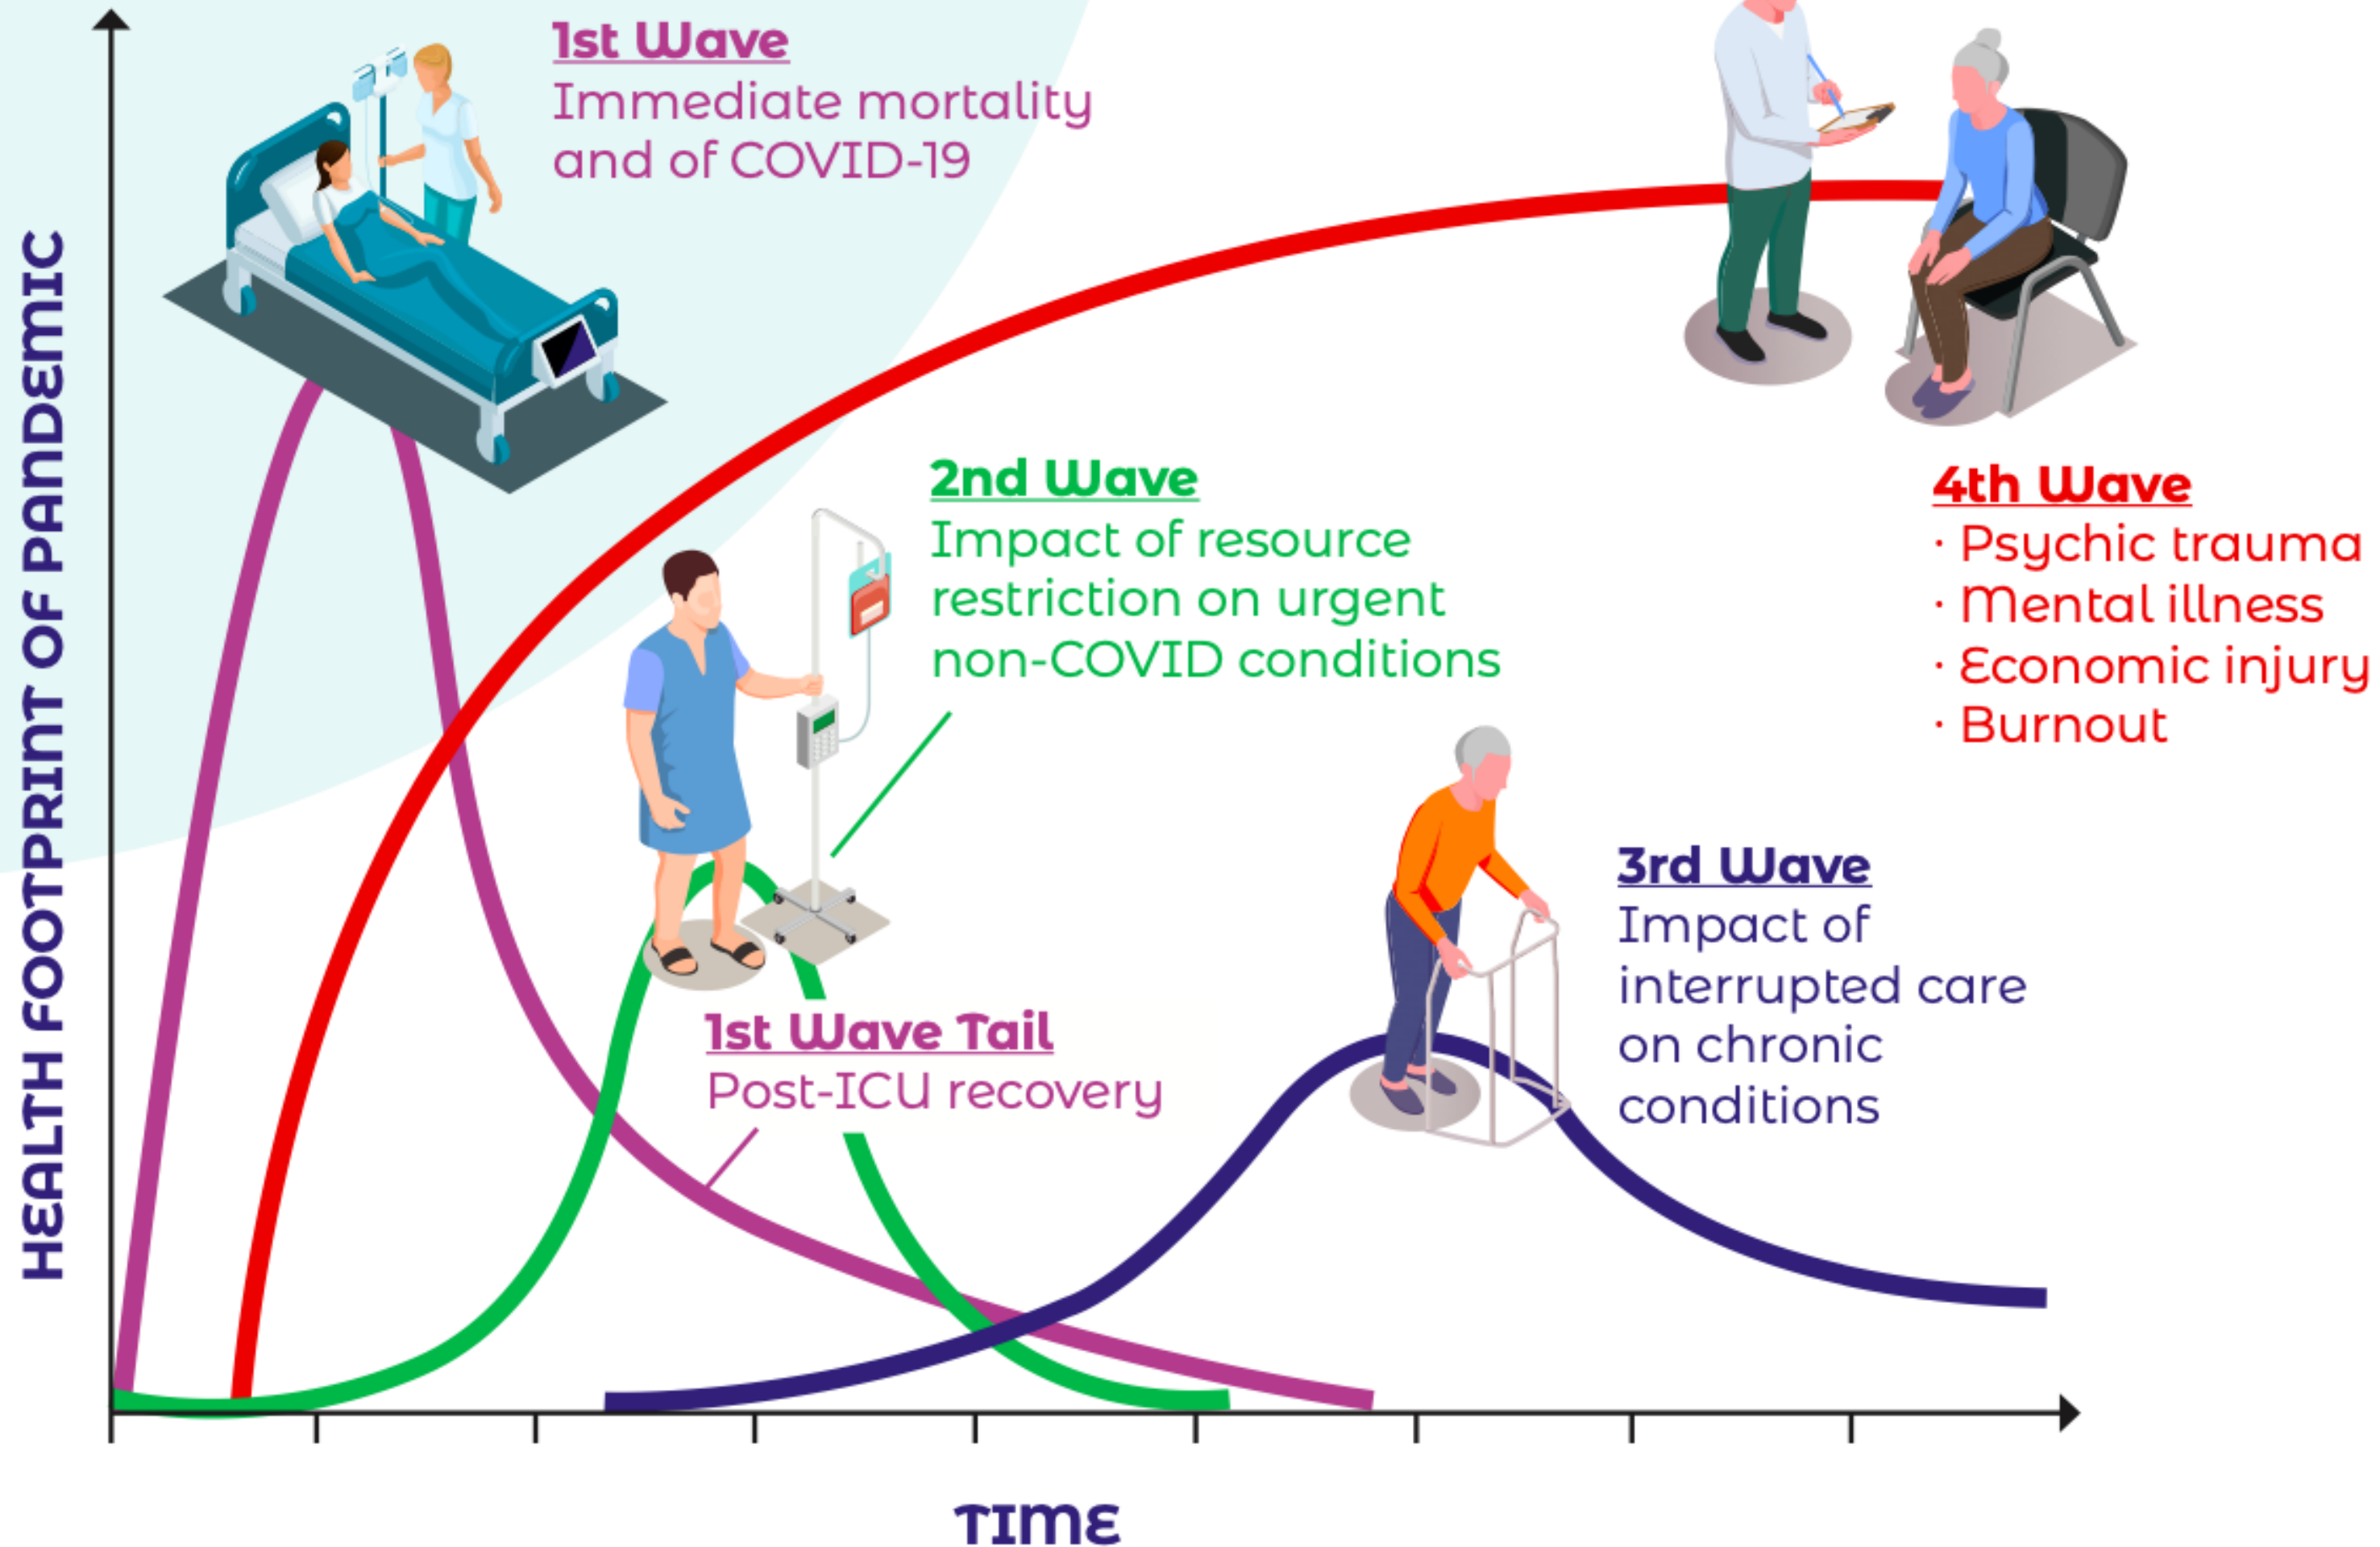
1st Wave
Immediate mortality and of COVID-19

4th Wave
· Psychic trauma
· Mental illness
· Economic injury
· Burnout

2nd Wave
Impact of resource restriction on urgent non-COVID conditions

3rd Wave
Impact of interrupted care on chronic conditions

1st Wave Tail
Post-ICU recovery

HEALTH FOOTPRINT OF PANDEMIC

TIME